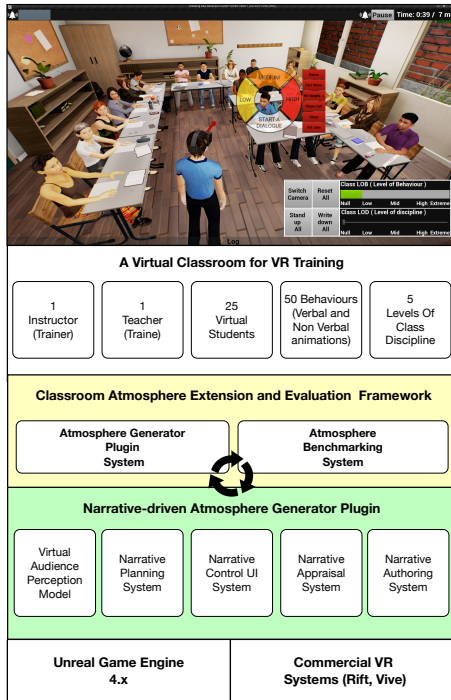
Pause Time: 0:39 / 7 m

MEDIUM
LOW
HIGH
START A DIALOGUE

Switch Camera
Reset All
Stand up All
Write down All

Class LOB ( Level of Behaviour )
Null Low Mid High Extreme
Class LOD ( Level of discipline )
Null Low Mid High Extreme

Log

A Virtual Classroom for VR Training

1 Instructor (Trainer)

1 Teacher (Traine)

25 Virtual Students

50 Behaviours (Verbal and Non Verbal animations)

5 Levels Of Class Discipline

Classroom Atmosphere Extension and Evaluation Framework

Atmosphere Generator Plugin System

Atmosphere Benchmarking System

Narrative-driven Atmosphere Generator Plugin

Virtual Audience Perception Model

Narrative Planning System

Narrative Control UI System

Narrative Appraisal System

Narrative Authoring System

Unreal Game Engine 4.x

Commercial VR Systems (Rift, Vive)